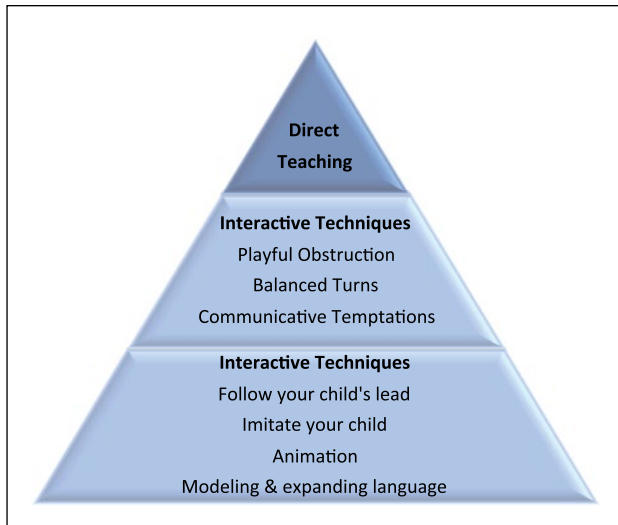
Direct Teaching

Interactive Techniques
Playful Obstruction
Balanced Turns
Communicative Temptations

Interactive Techniques
Follow your child's lead
Imitate your child
Animation
Modeling & expanding language